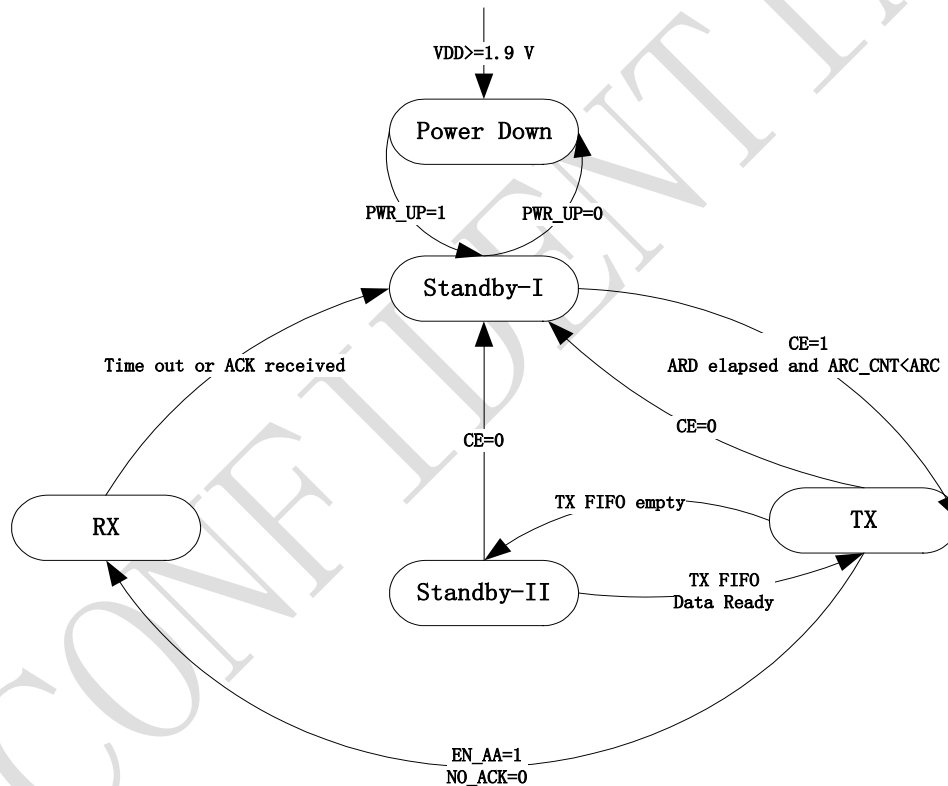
VDD>=1.9 V

Power Down

PWR_UP=1

PWR_UP=0

Standby-I

Time out or ACK received

CE=1
ARD elapsed and ARC_CNT<ARC

CE=0

CE=0

RX

TX FIFO empty

TX

Standby-II

TX FIFO
Data Ready

EN_AA=1
NO_ACK=0

CONFIDENTIAL